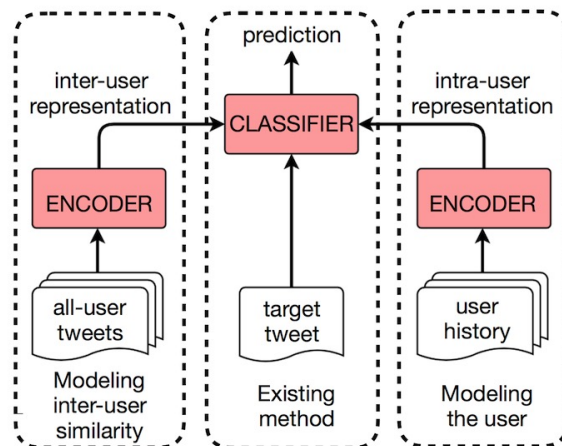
inter-user representation

ENCODER

all-user tweets

Modeling inter-user similarity

prediction

CLASSIFIER

target tweet

Existing method

intra-user representation

ENCODER

user history

Modeling the user